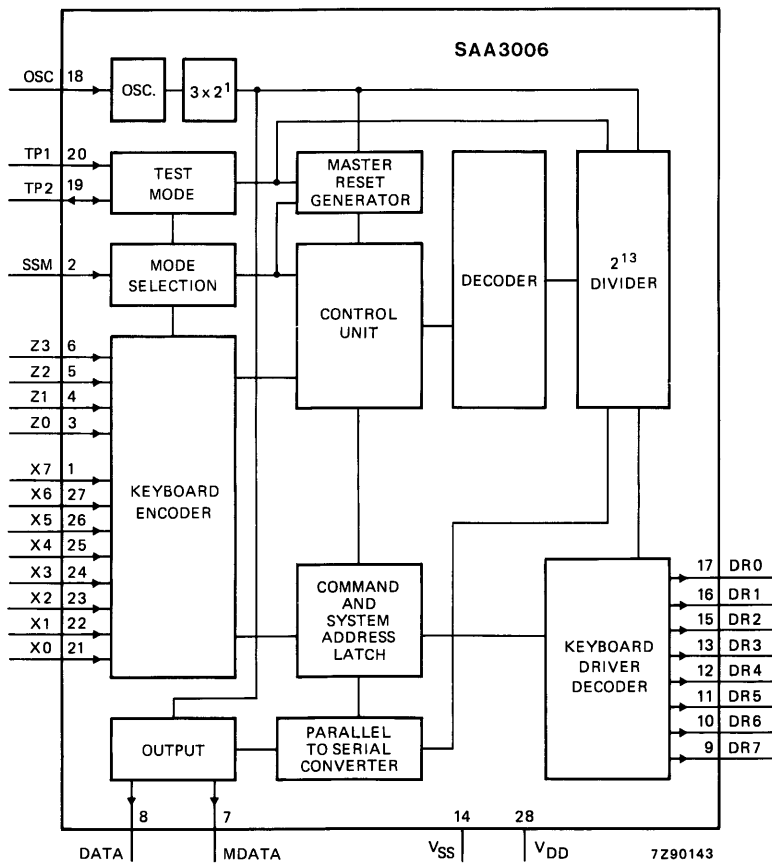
SAA3006

OSC 18
OSC.
$3 \times 2^1$
TP1 20
TP2 19
TEST MODE
MASTER RESET GENERATOR
SSM 2
MODE SELECTION
CONTROL UNIT
DECODER
$2^{13}$ DIVIDER
Z3 6
Z2 5
Z1 4
Z0 3
X7 1
X6 27
X5 26
X4 25
X3 24
X2 23
X1 22
X0 21
KEYBOARD ENCODER
COMMAND AND SYSTEM ADDRESS LATCH
KEYBOARD DRIVER DECODER
17 DR0
16 DR1
15 DR2
13 DR3
12 DR4
11 DR5
10 DR6
9 DR7
OUTPUT
PARALLEL TO SERIAL CONVERTER
8
7
14
28
DATA
MDATA
$V_{SS}$
$V_{DD}$
7Z90143